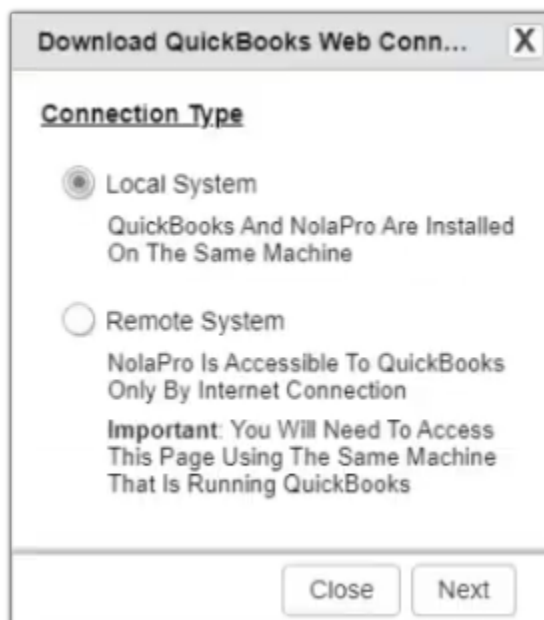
Download QuickBooks Web Conn...

X

Connection Type

Local System

QuickBooks And NolaPro Are Installed On The Same Machine

Remote System

NolaPro Is Accessible To QuickBooks Only By Internet Connection

Important: You Will Need To Access This Page Using The Same Machine That Is Running QuickBooks

Close

Next